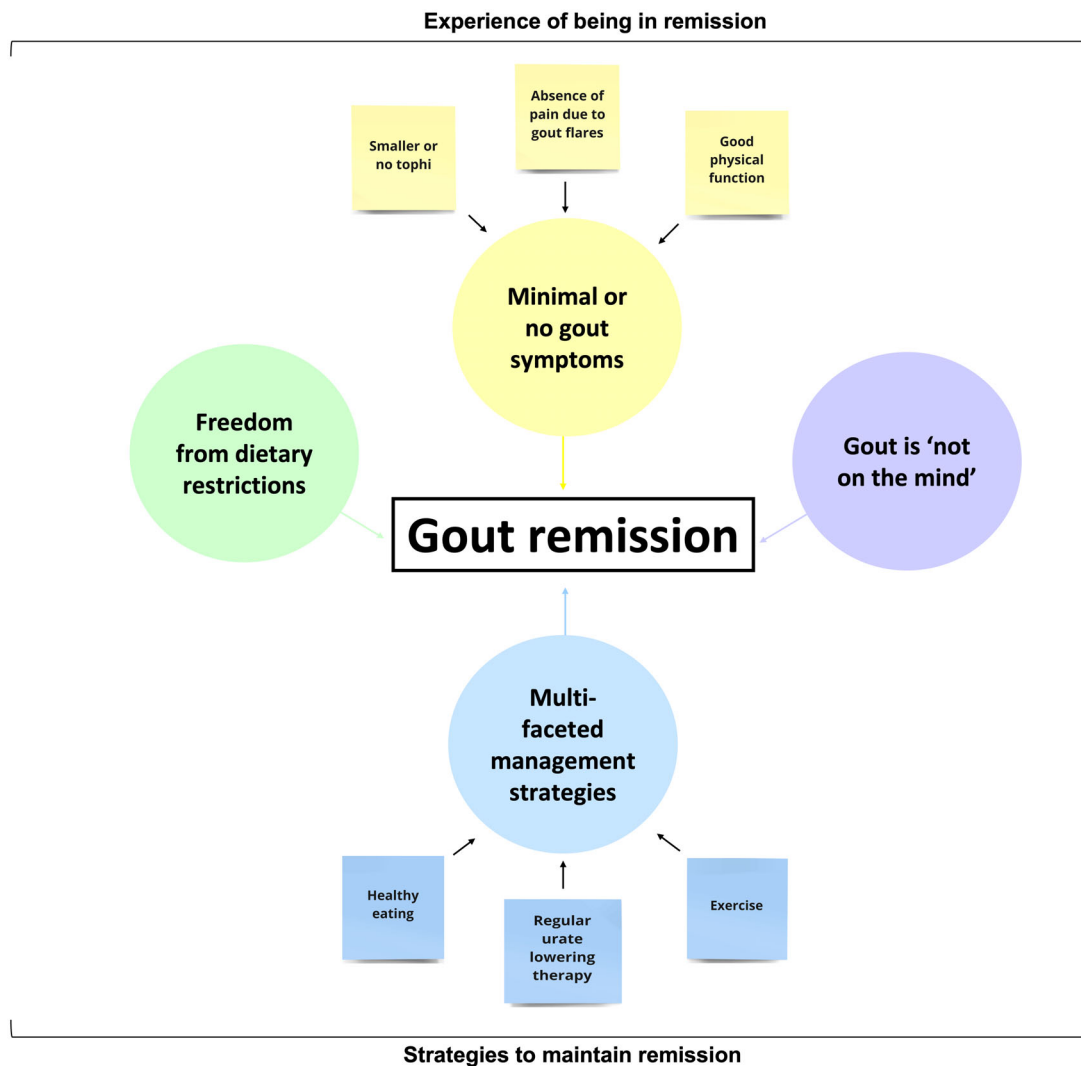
Experience of being in remission

Smaller or no tophi

Absence of pain due to gout flares

Good physical function

Minimal or no gout symptoms

Freedom from dietary restrictions

Gout remission

Gout is 'not on the mind'

Multi-faceted management strategies

Healthy eating

Regular urate lowering therapy

Exercise

Strategies to maintain remission